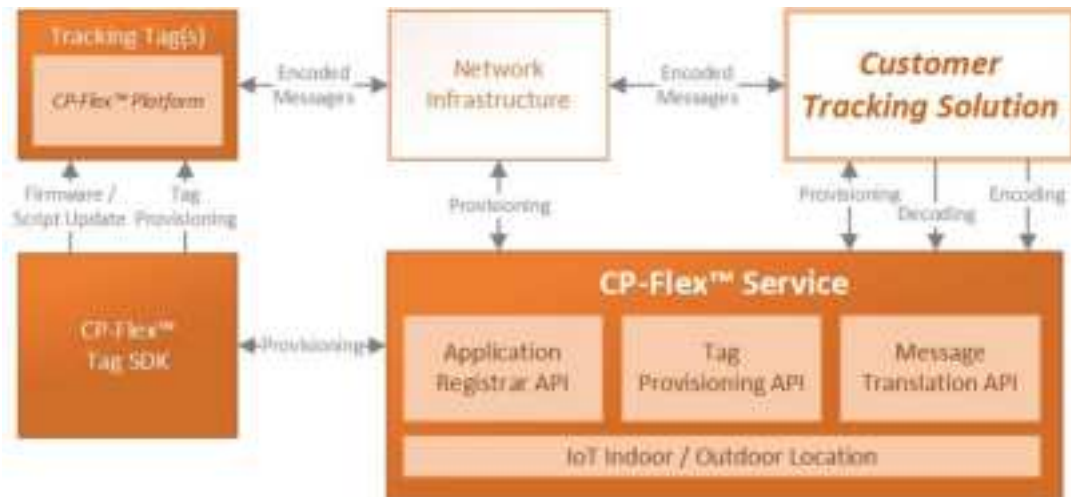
Tracking Tag(s)

CP-Flex™ Platform

Encoded Messages

Network Infrastructure

Encoded Messages

Customer Tracking Solution

Firmware / Script Update

Tag Provisioning

Provisioning

Provisioning

Decoding

Encoding

CP-Flex™ Tag SDK

Provisioning

CP-Flex™ Service

Application Registrar API

Tag Provisioning API

Message Translation API

IoT Indoor / Outdoor Location